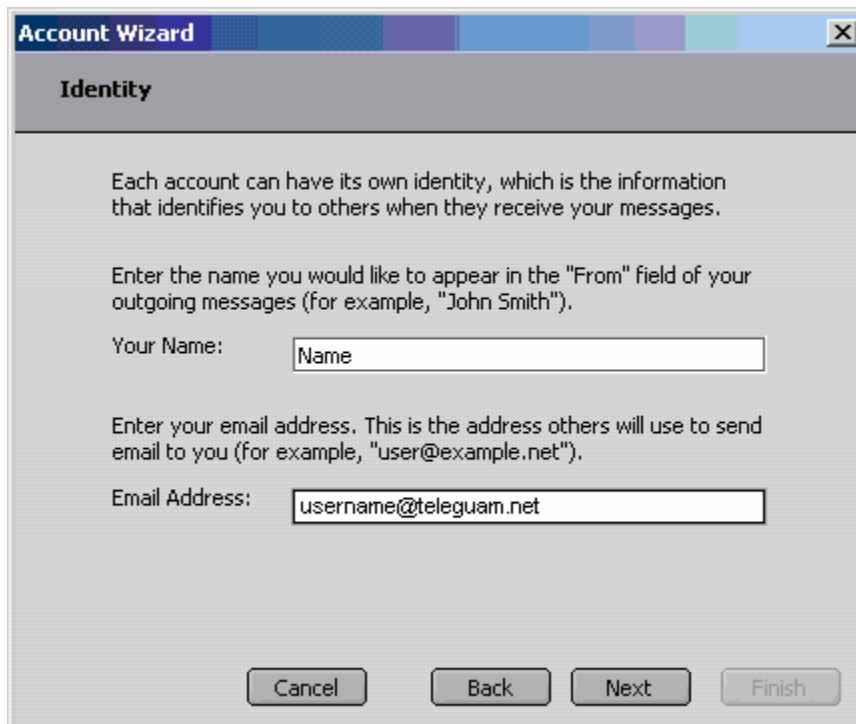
Account Wizard

Identity

Each account can have its own identity, which is the information that identifies you to others when they receive your messages.

Enter the name you would like to appear in the "From" field of your outgoing messages (for example, "John Smith").

Your Name: Name

Enter your email address. This is the address others will use to send email to you (for example, "user@example.net").

Email Address: username@teleguam.net

Cancel Back Next Finish